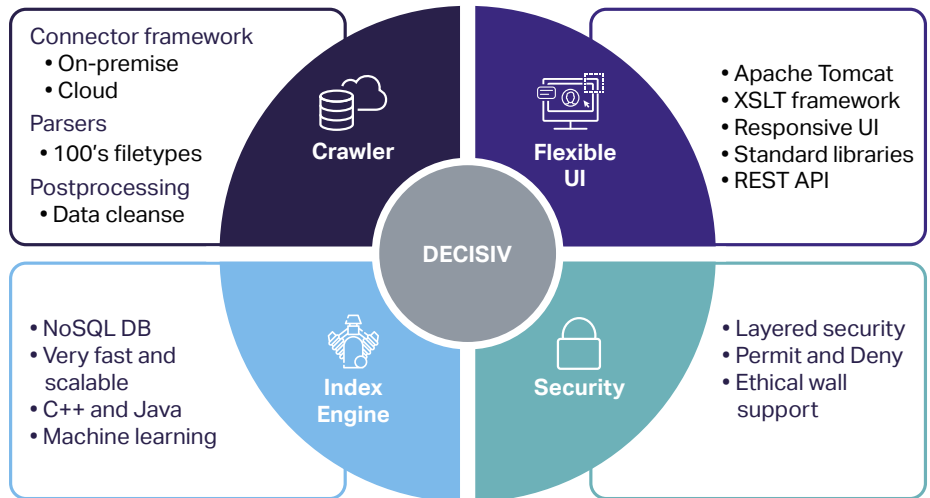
Connector framework
• On-premise
• Cloud

Parsers
• 100's filetypes

Postprocessing
• Data cleanse

Crawler

Flexible UI

• Apache Tomcat
• XSLT framework
• Responsive UI
• Standard libraries
• REST API

DECISIV

• NoSQL DB
• Very fast and scalable
• C++ and Java
• Machine learning

Index Engine

Security

• Layered security
• Permit and Deny
• Ethical wall support